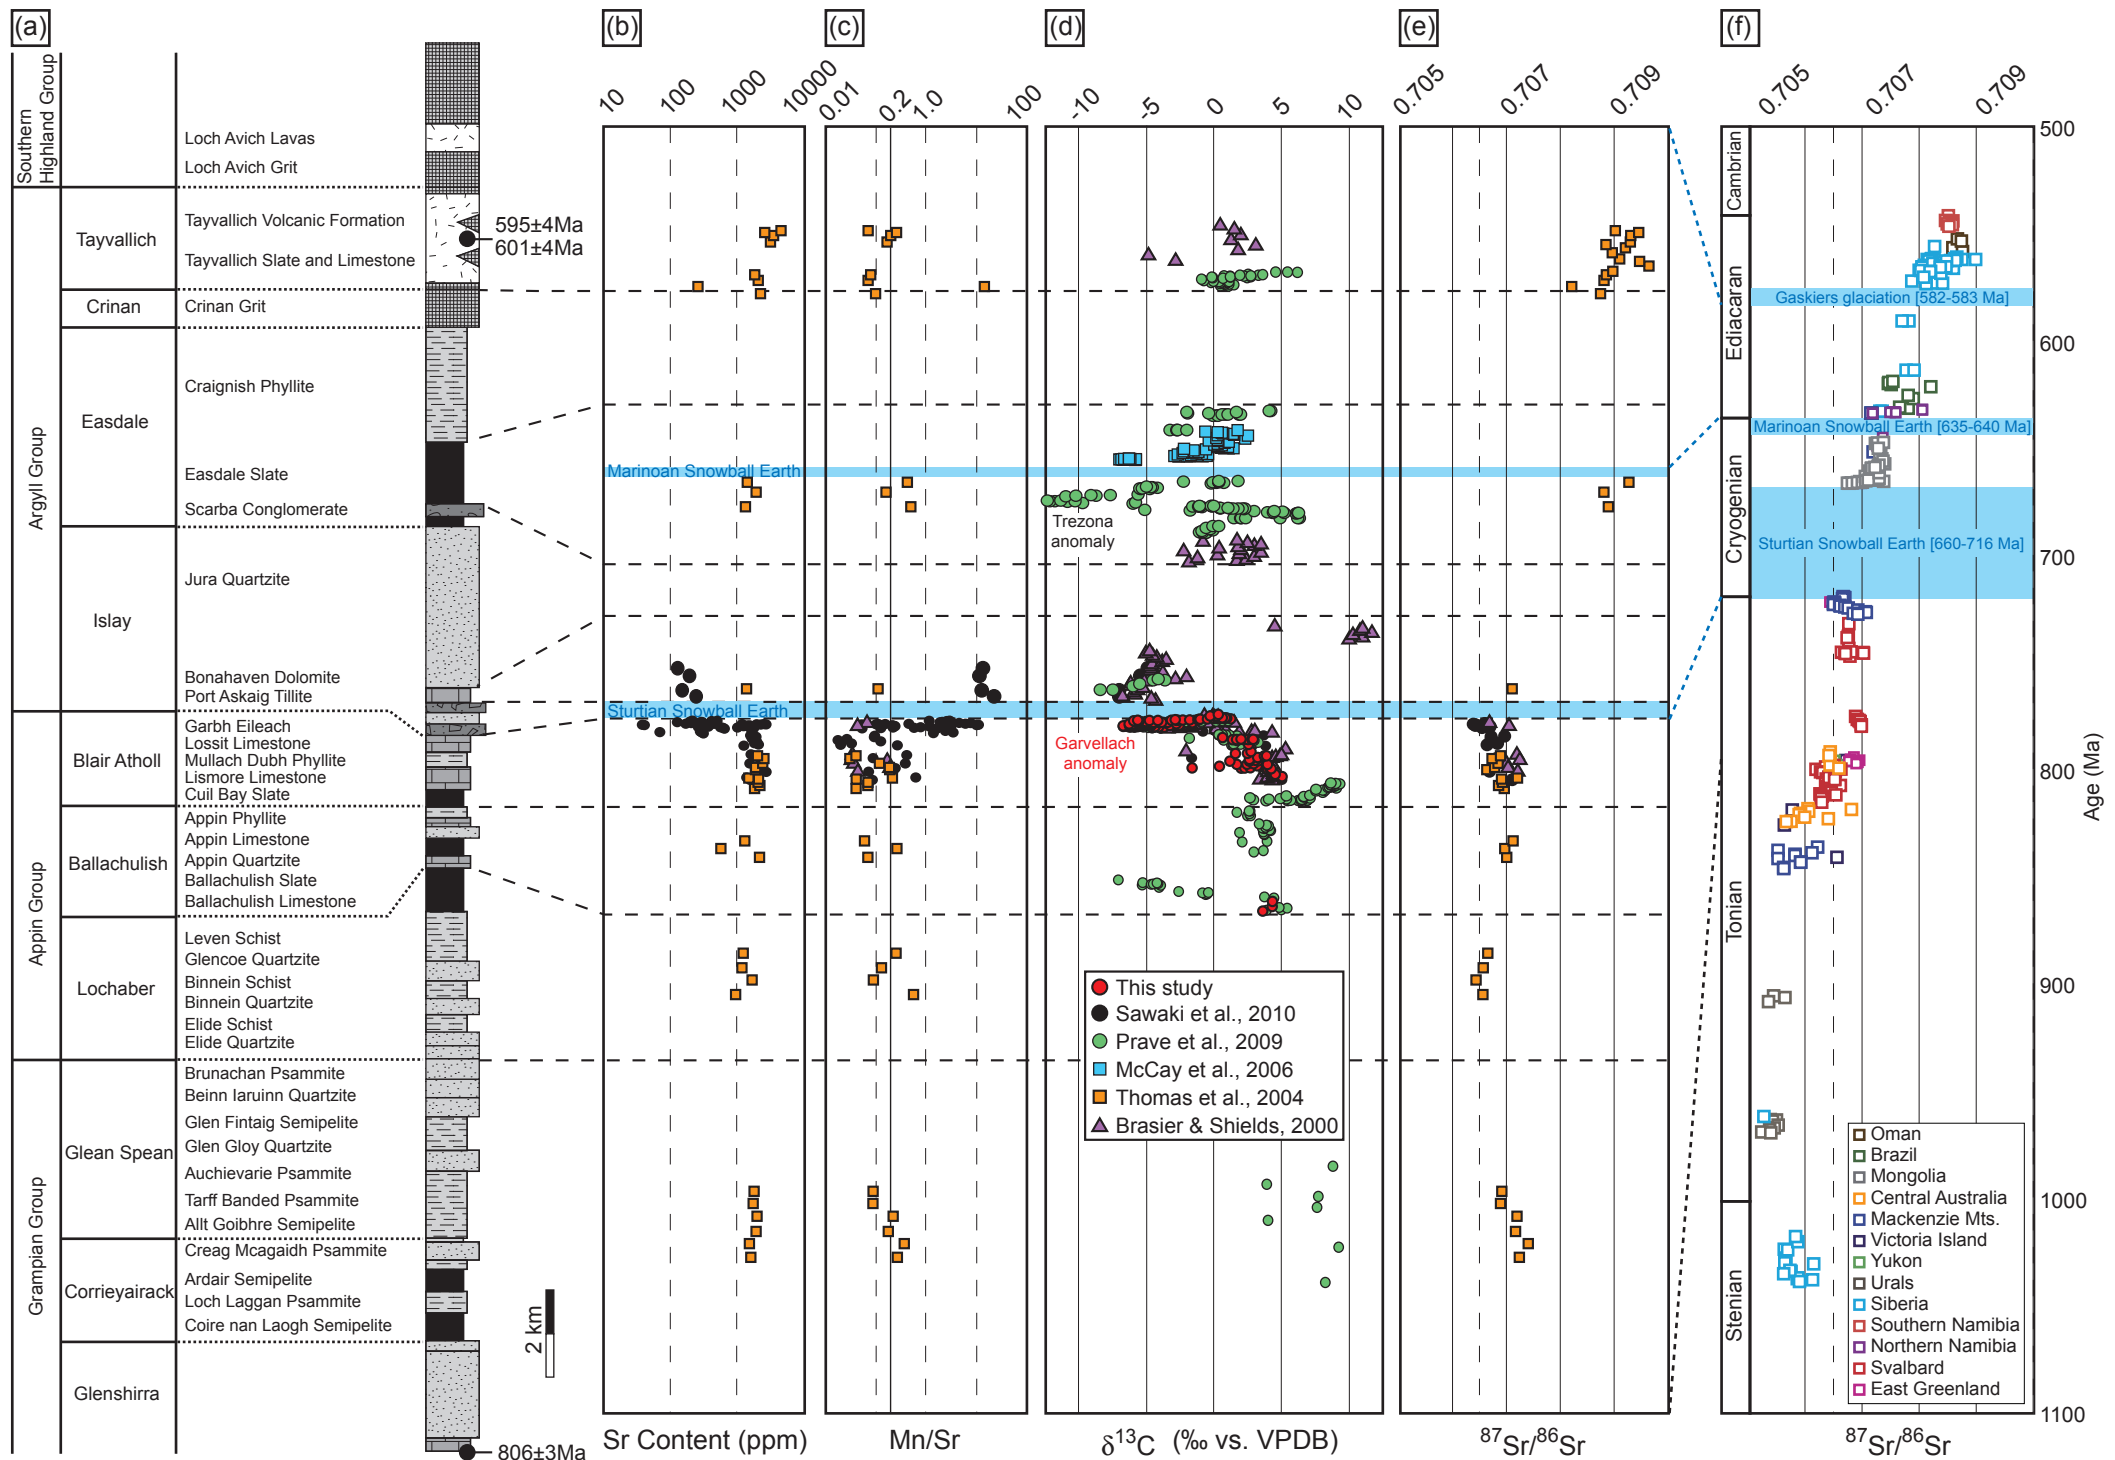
(a)

Southern Highland Group

Loch Avich Lavas
Loch Avich Grit

Argyll Group

Tayvallich
Tayvallich Volcanic Formation
Tayvallich Slate and Limestone
595±4Ma
601±4Ma

Crinan
Crinan Grit

Easdale
Craignish Phyllite
Easdale Slate
Scarba Conglomerate

Islay
Jura Quartzite
Bonahaven Dolomite
Port Askaig Tillite

Appin Group

Blair Atholl
Garbh Eileach
Lossit Limestone
Mullach Dubh Phyllite
Lismore Limestone
Cuil Bay Slate

Ballachulish
Appin Phyllite
Appin Limestone
Appin Quartzite
Ballachulish Slate
Ballachulish Limestone

Lochaber
Leven Schist
Glencoe Quartzite
Binnein Schist
Binnein Quartzite
Elide Schist
Elide Quartzite

Grampian Group

Glean Spean
Brunachan Psammite
Beinn Iaruinn Quartzite
Glen Fintaig Semipelite
Glen Gloy Quartzite
Auchievarie Psammite
Tarff Banded Psammite
Allt Goibhre Semipelite

Corrieyairack
Creag Mcagaidh Psammite
Ardair Semipelite
Loch Laggan Psammite
Coire nan Laogh Semipelite

Glenshirra

2 km

806±3Ma

(b)
10 100 1000 10000
Sr Content (ppm)

(c)
0.01 0.2 1.0 100
Mn/Sr

(d)
-10 -5 0 5 10
Marinoan Snowball Earth
Trezona anomaly
Sturtian Snowball Earth
Garvellach anomaly
This study
Sawaki et al., 2010
Prave et al., 2009
McCay et al., 2006
Thomas et al., 2004
Brasier & Shields, 2000
$\delta^{13}C$ (‰ vs. VPDB)

(e)
0.705 0.707 0.709
$^{87}Sr/^{86}Sr$

(f)
0.705 0.707 0.709
Cambrian
Ediacaran
Cryogenian
Tonian
Stenian
Gaskiers glaciation [582-583 Ma]
Marinoan Snowball Earth [635-640 Ma]
Sturtian Snowball Earth [660-716 Ma]
Oman
Brazil
Mongolia
Central Australia
Mackenzie Mts.
Victoria Island
Yukon
Urals
Siberia
Southern Namibia
Northern Namibia
Svalbard
East Greenland
500
600
700
800
900
1000
1100
Age (Ma)
$^{87}Sr/^{86}Sr$